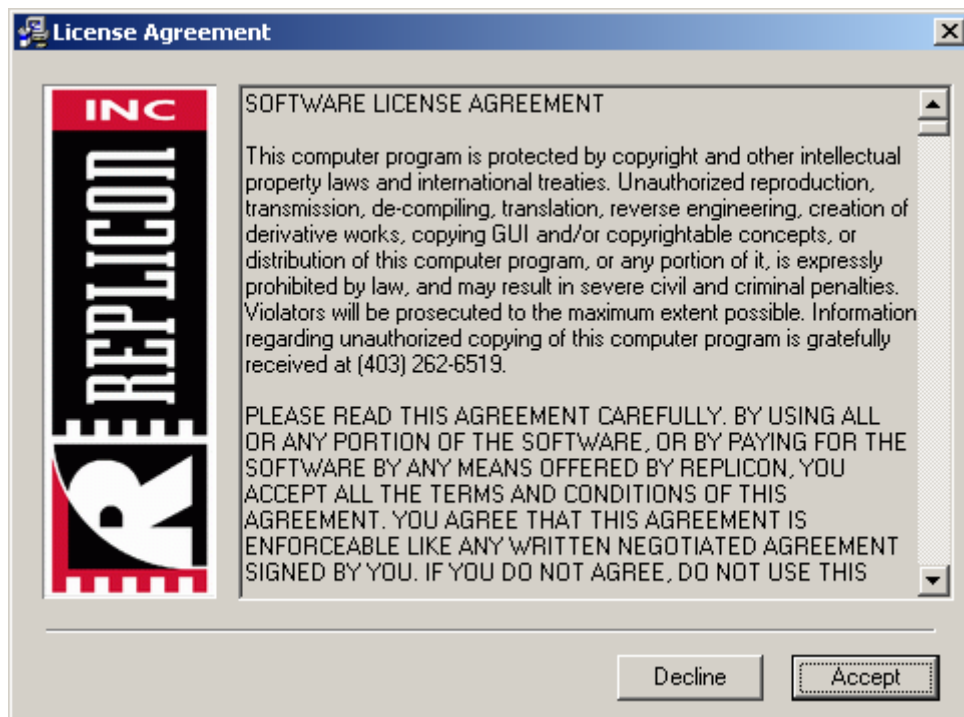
License Agreement

INC
REPLICON
R

SOFTWARE LICENSE AGREEMENT

This computer program is protected by copyright and other intellectual property laws and international treaties. Unauthorized reproduction, transmission, de-compiling, translation, reverse engineering, creation of derivative works, copying GUI and/or copyrightable concepts, or distribution of this computer program, or any portion of it, is expressly prohibited by law, and may result in severe civil and criminal penalties. Violators will be prosecuted to the maximum extent possible. Information regarding unauthorized copying of this computer program is gratefully received at (403) 262-6519.

PLEASE READ THIS AGREEMENT CAREFULLY. BY USING ALL OR ANY PORTION OF THE SOFTWARE, OR BY PAYING FOR THE SOFTWARE BY ANY MEANS OFFERED BY REPLICON, YOU ACCEPT ALL THE TERMS AND CONDITIONS OF THIS AGREEMENT. YOU AGREE THAT THIS AGREEMENT IS ENFORCEABLE LIKE ANY WRITTEN NEGOTIATED AGREEMENT SIGNED BY YOU. IF YOU DO NOT AGREE, DO NOT USE THIS

Decline
Accept